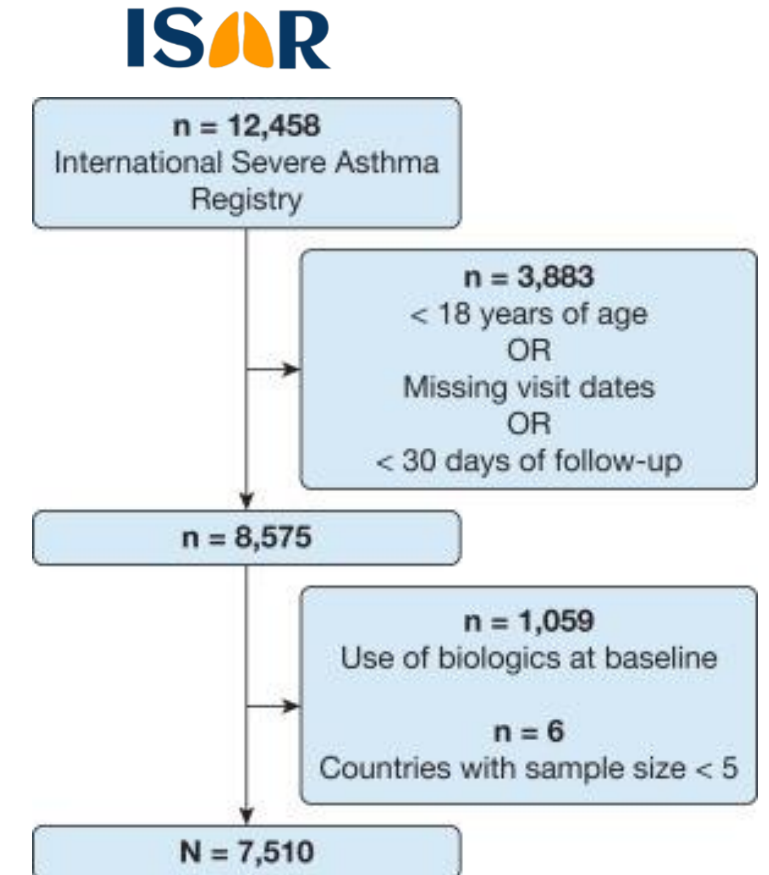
ISAR

n = 12,458
International Severe Asthma Registry

n = 3,883
< 18 years of age
OR
Missing visit dates
OR
< 30 days of follow-up

n = 8,575

n = 1,059
Use of biologics at baseline

n = 6
Countries with sample size < 5

N = 7,510